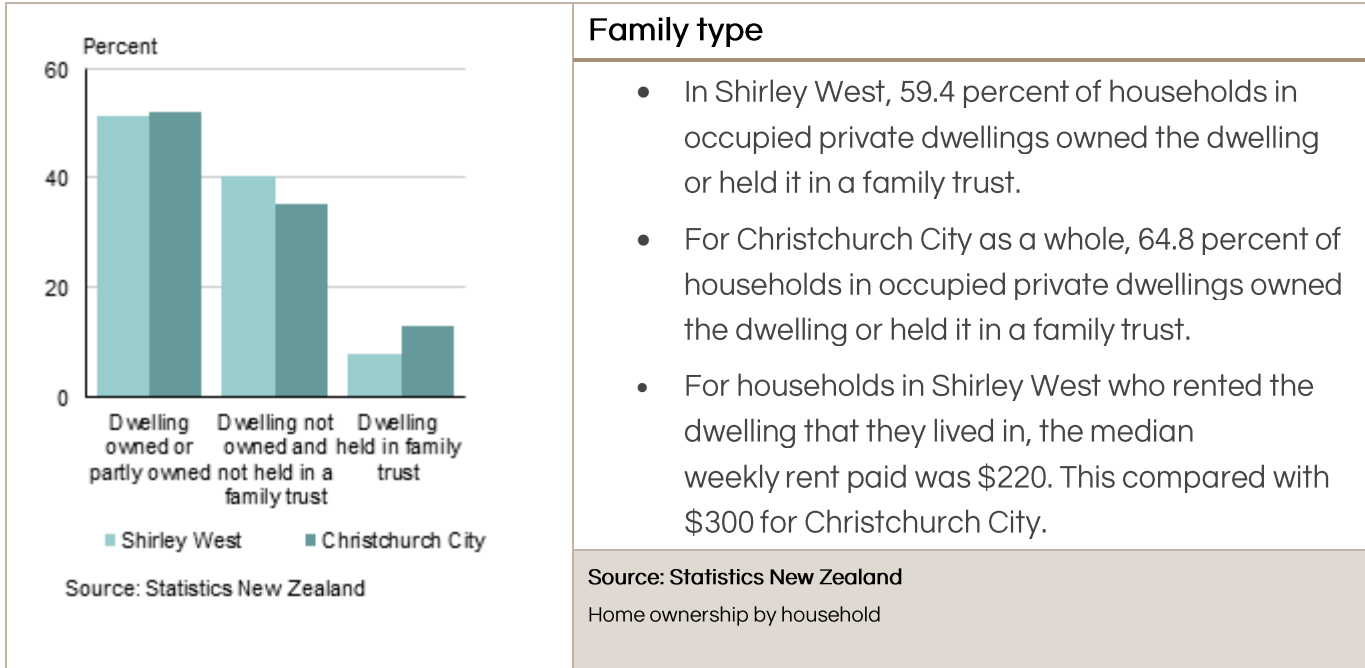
Percent

60

40

20

0

Dwelling owned or partly owned

Dwelling not owned and not held in a family trust

Dwelling held in family trust

Shirley West

Christchurch City

Source: Statistics New Zealand

Family type

- In Shirley West, 59.4 percent of households in occupied private dwellings owned the dwelling or held it in a family trust.
- For Christchurch City as a whole, 64.8 percent of households in occupied private dwellings owned the dwelling or held it in a family trust.
- For households in Shirley West who rented the dwelling that they lived in, the median weekly rent paid was \$220. This compared with \$300 for Christchurch City.

Source: Statistics New Zealand

Home ownership by household